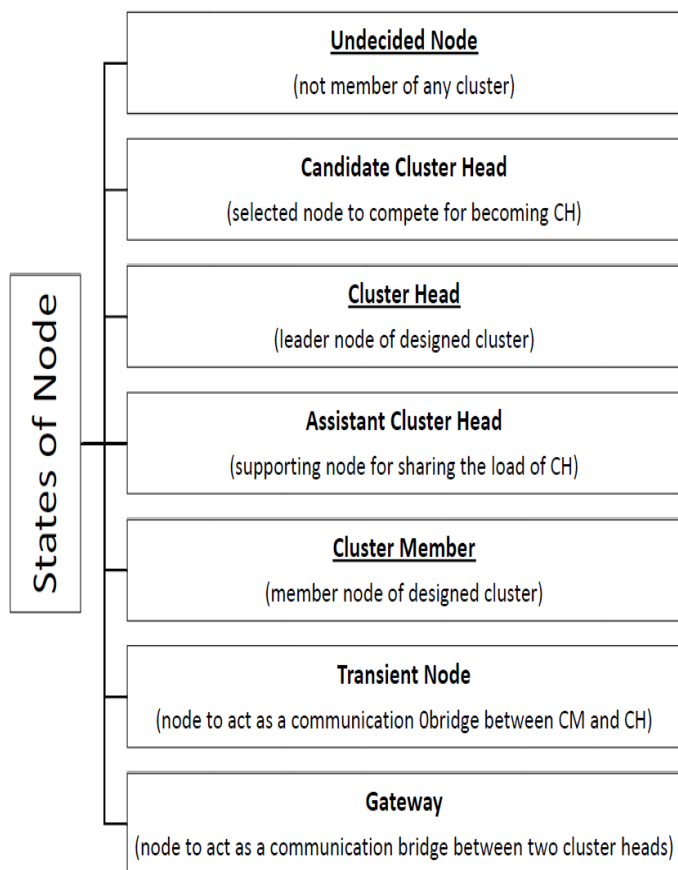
States of Node

Undecided Node
(not member of any cluster)

Candidate Cluster Head
(selected node to compete for becoming CH)

Cluster Head
(leader node of designed cluster)

Assistant Cluster Head
(supporting node for sharing the load of CH)

Cluster Member
(member node of designed cluster)

Transient Node
(node to act as a communication 0bridge between CM and CH)

Gateway
(node to act as a communication bridge between two cluster heads)